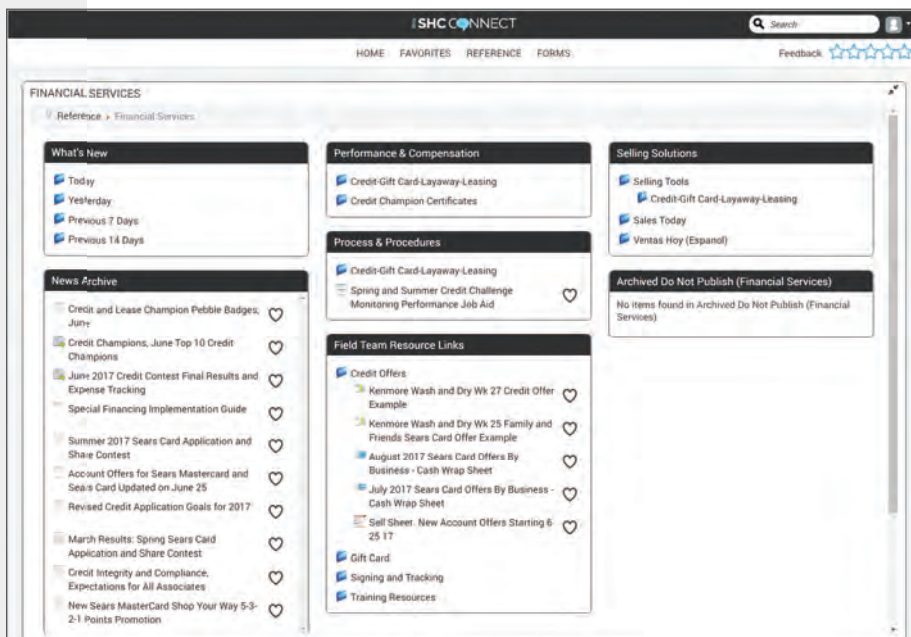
SHC CONNECT

Search

HOME FAVORITES REFERENCE FORMS

Feedback

FINANCIAL SERVICES

Reference › Financial Services

What's New

Today
Yesterday
Previous 7 Days
Previous 14 Days

News Archive

Credit and Lease Champion Pebble Badges, June
Credit Champions, June Top 10 Credit Champions
June 2017 Credit Contest Final Results and Expense Tracking
Special Financing Implementation Guide
Summer 2017 Sears Card Application and Share Contest
Account Offers for Sears Mastercard and Sears Card Updated on June 25
Revised Credit Application Goals for 2017
March Results: Spring Sears Card Application and Share Contest
Credit Integrity and Compliance, Expectations for All Associates
New Sears MasterCard Shop Your Way 5-3-2-1 Points Promotion

Performance & Compensation

Credit-Gift Card-Layaway-Leasing
Credit Champion Certificates

Process & Procedures

Credit-Gift Card-Layaway-Leasing
Spring and Summer Credit Challenge Monitoring Performance Job Aid

Field Team Resource Links

Credit Offers
Kenmore Wash and Dry Wk 27 Credit Offer Example
Kenmore Wash and Dry Wk 25 Family and Friends Sears Card Offer Example
August 2017 Sears Card Offers By Business - Cash Wrap Sheet
July 2017 Sears Card Offers By Business - Cash Wrap Sheet
Sell Sheet New Account Offers Starting 6 25 17
Gift Card
Signing and Tracking
Training Resources

Selling Solutions

Selling Tools
Credit-Gift Card-Layaway-Leasing
Sales Today
Ventas Hoy (Espanol)

Archived Do Not Publish (Financial Services)

No items found in Archived Do Not Publish (Financial Services)